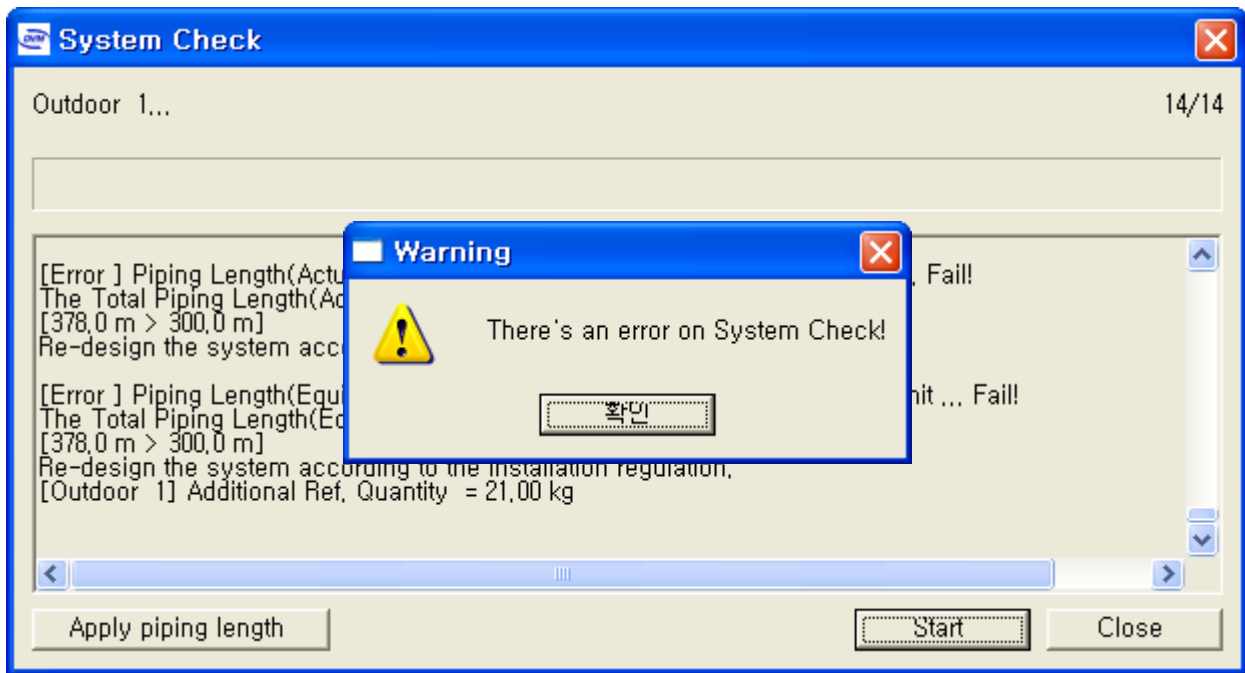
System Check

Outdoor 1...

14/14

[Error ] Piping Length(Actu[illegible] , Fail!
The Total Piping Length(Ac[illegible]
[378.0 m > 300.0 m]
Re-design the system acco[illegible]

[Error ] Piping Length(Equi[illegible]nit ... Fail!
The Total Piping Length(Ec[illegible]
[378.0 m > 300.0 m]
Re-design the system according to the installation regulation.
[Outdoor 1] Additional Ref. Quantity = 21.00 kg

Warning

There's an error on System Check!

확인

Apply piping length

Start

Close